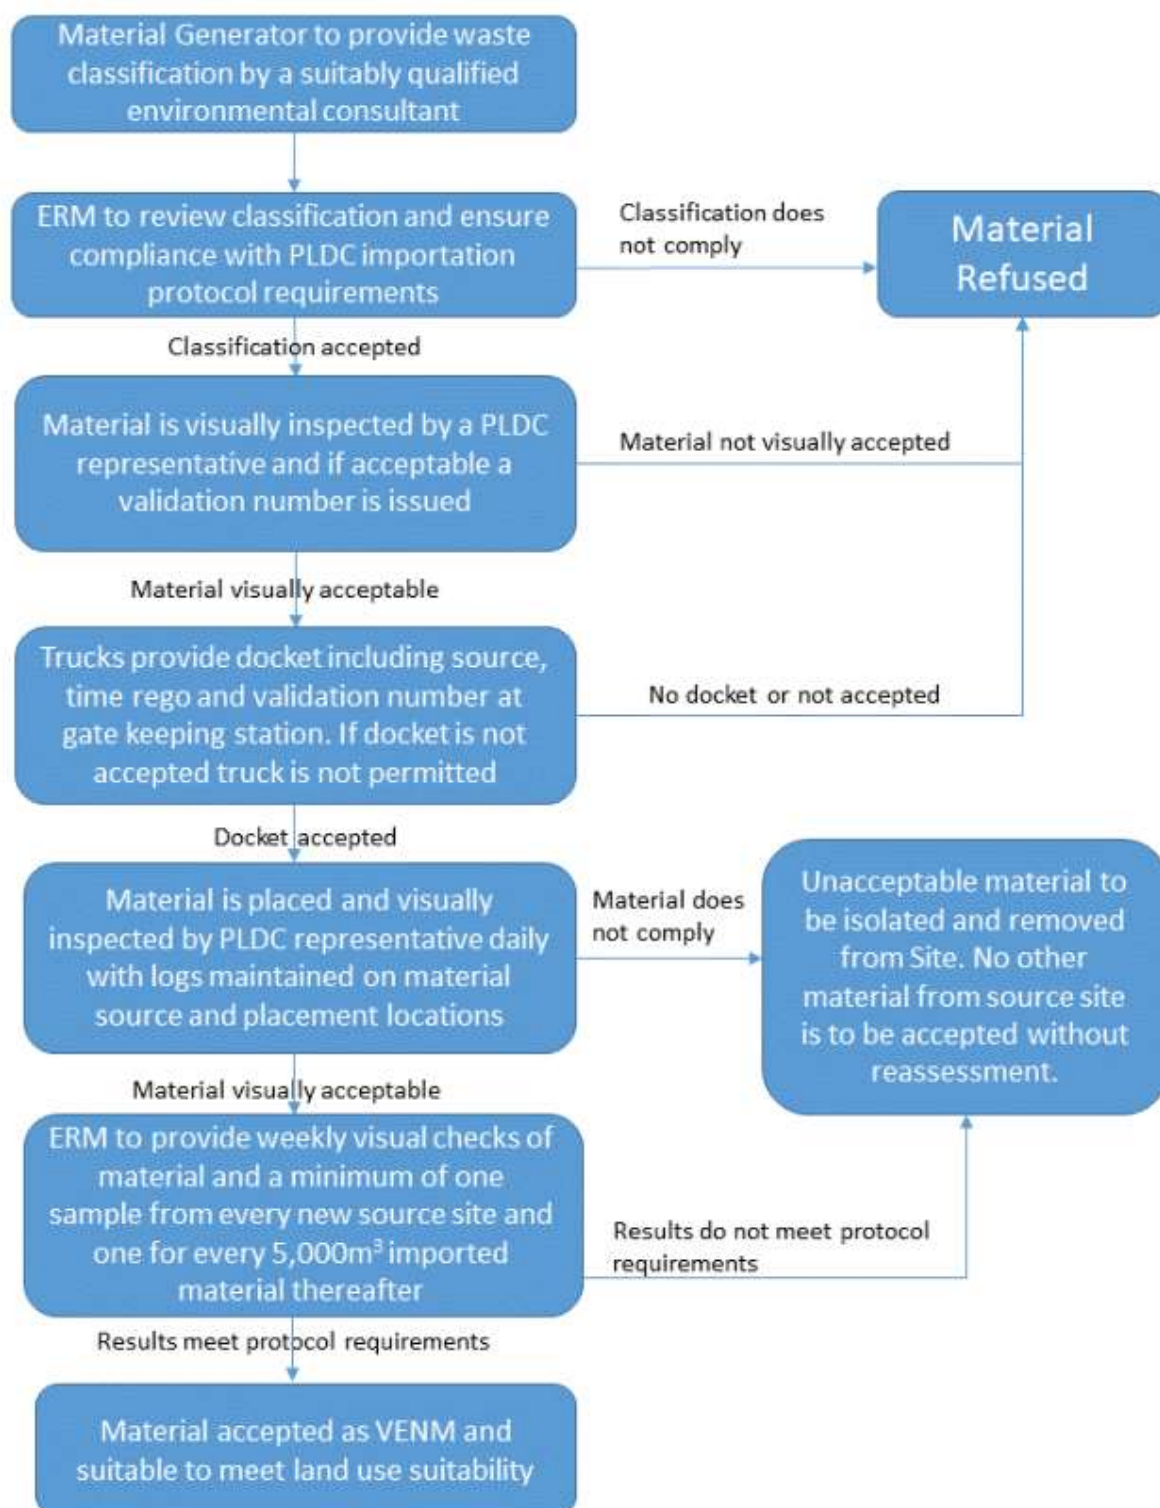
Material Generator to provide waste classification by a suitably qualified environmental consultant

ERM to review classification and ensure compliance with PLDC importation protocol requirements

Classification does not comply

Material Refused

Classification accepted

Material is visually inspected by a PLDC representative and if acceptable a validation number is issued

Material not visually accepted

Material visually acceptable

Trucks provide docket including source, time rego and validation number at gate keeping station. If docket is not accepted truck is not permitted

No docket or not accepted

Docket accepted

Material is placed and visually inspected by PLDC representative daily with logs maintained on material source and placement locations

Material does not comply

Unacceptable material to be isolated and removed from Site. No other material from source site is to be accepted without reassessment.

Material visually acceptable

ERM to provide weekly visual checks of material and a minimum of one sample from every new source site and one for every 5,000m$^3$ imported material thereafter

Results do not meet protocol requirements

Results meet protocol requirements

Material accepted as VENM and suitable to meet land use suitability